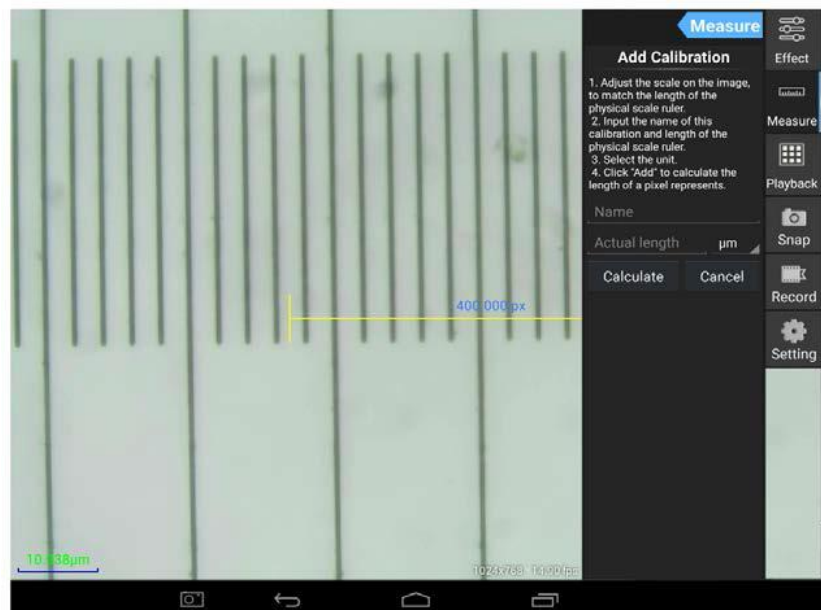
400.000 px

10.038μm

1024x768 14.00 fps

Measure

Add Calibration

1. Adjust the scale on the image, to match the length of the physical scale ruler.
2. Input the name of this calibration and length of the physical scale ruler.
3. Select the unit.
4. Click "Add" to calculate the length of a pixel represents.

Name

Actual length μm

Calculate Cancel

Effect

Measure

Playback

Snap

Record

Setting